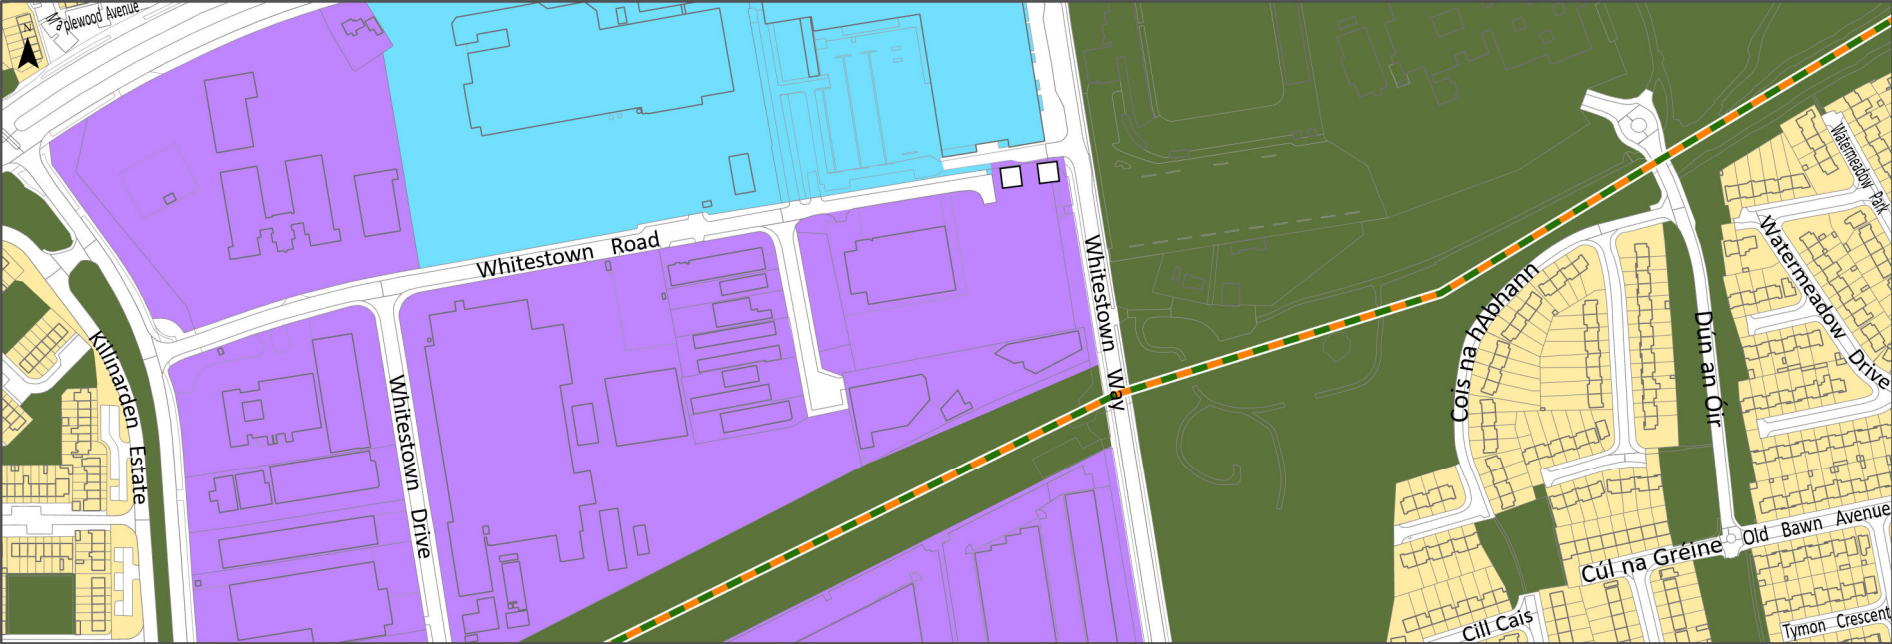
Maplewood Avenue

Whitestown Road

Whitestown Way

Whitestown Drive

Killinarden Estate

Cois na hAbhann

Dún an Óir

Watermeadow Park

Watermeadow Drive

Old Bawn Avenue

Cúl na Gréine

Cill Cais

Tymon Crescent